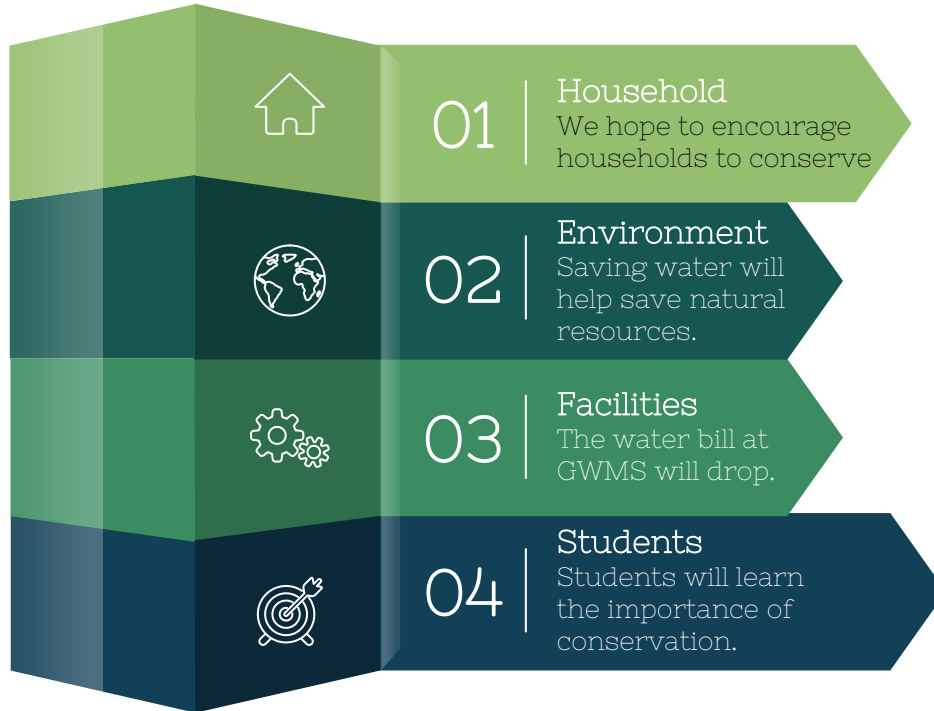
01
Household
We hope to encourage households to conserve

02
Environment
Saving water will help save natural resources.

03
Facilities
The water bill at GWMS will drop.

04
Students
Students will learn the importance of conservation.